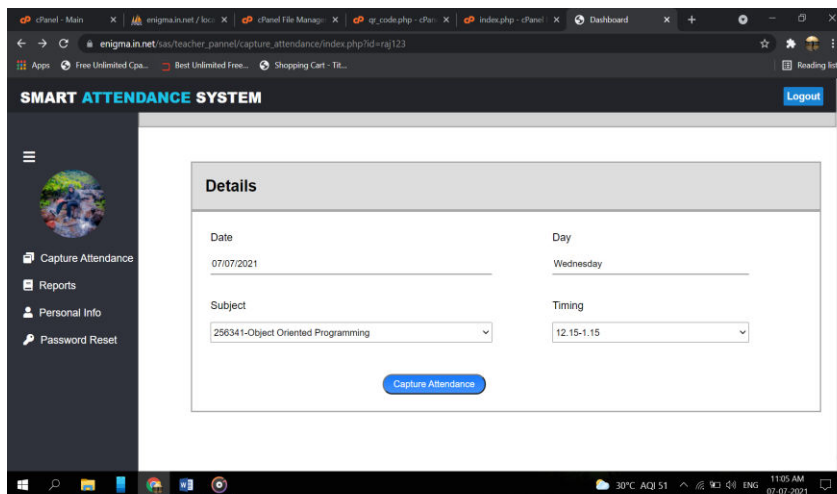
cPanel - Main | enigma.in.net / loca | cPanel File Manage | qr_code.php - cPan | index.php - cPanel | Dashboard

enigma.in.net/sas/teacher_pannel/capture_attendance/index.php?id=raj123

Apps | Free Unlimited Cpa... | Best Unlimited Free... | Shopping Cart - Tit... | Reading list

SMART ATTENDANCE SYSTEM

Logout

Capture Attendance
Reports
Personal Info
Password Reset

Details

Date
07/07/2021

Day
Wednesday

Subject
256341-Object Oriented Programming

Timing
12.15-1.15

Capture Attendance

30°C AQI 51 ENG 11:05 AM 07-07-2021